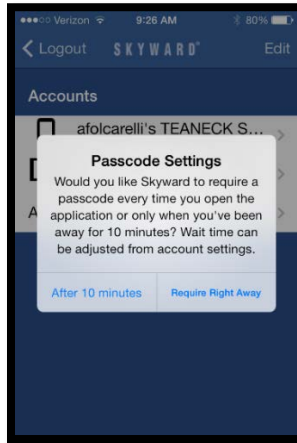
●●●○○ Verizon 9:26 AM 80%

Logout SKYWARD® Edit

Accounts

afolcarelli's TEANECK S...

A

Passcode Settings

Would you like Skyward to require a passcode every time you open the application or only when you've been away for 10 minutes? Wait time can be adjusted from account settings.

After 10 minutes

Require Right Away